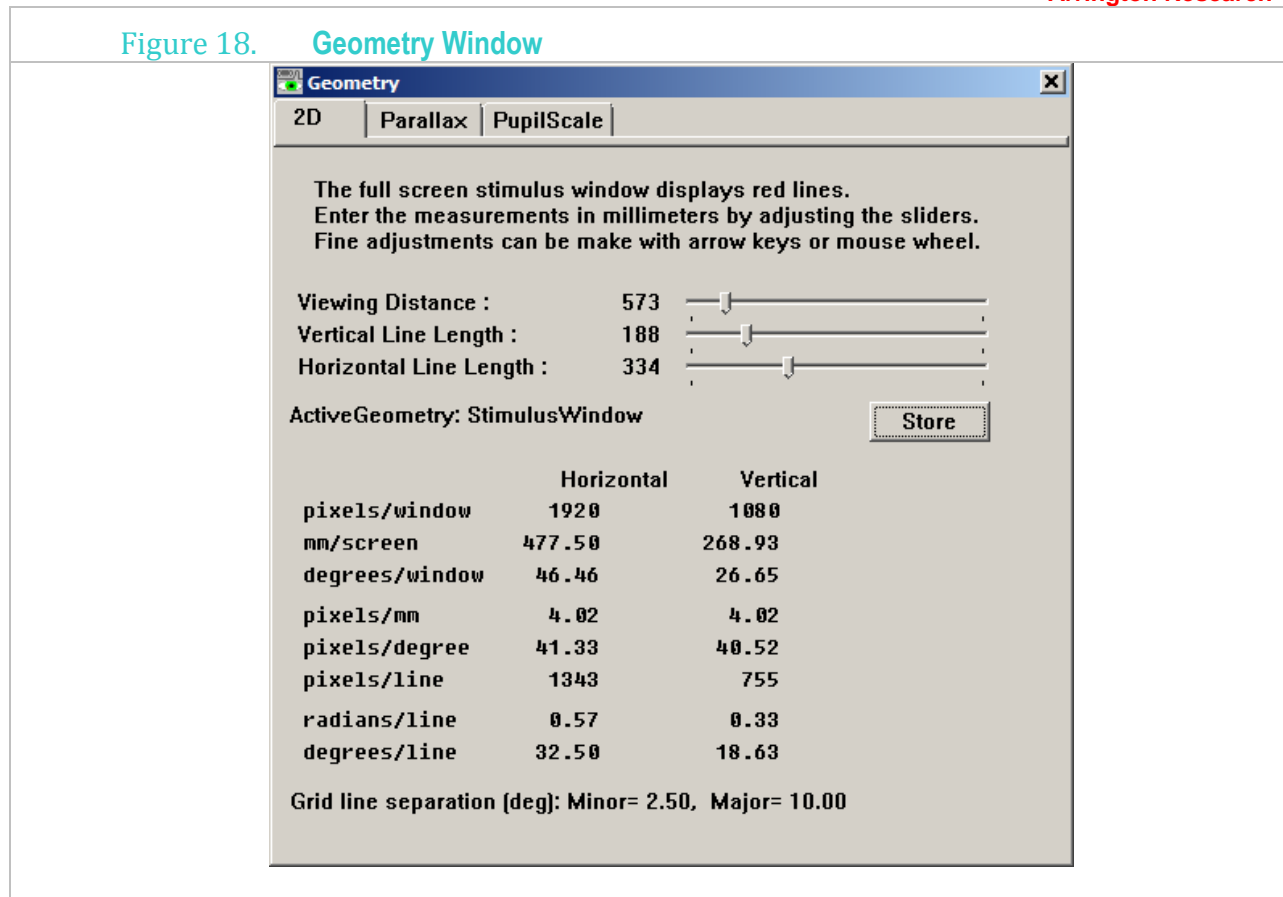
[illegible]

Figure 18. Geometry Window

Geometry

2D | Parallax | PupilScale

The full screen stimulus window displays red lines.
Enter the measurements in millimeters by adjusting the sliders.
Fine adjustments can be make with arrow keys or mouse wheel.

Viewing Distance : 573
Vertical Line Length : 188
Horizontal Line Length : 334

ActiveGeometry: StimulusWindow

Store

| | Horizontal | Vertical |
|---|---|---|
| pixels/window | 1920 | 1080 |
| mm/screen | 477.50 | 268.93 |
| degrees/window | 46.46 | 26.65 |
| pixels/mm | 4.02 | 4.02 |
| pixels/degree | 41.33 | 40.52 |
| pixels/line | 1343 | 755 |
| radians/line | 0.57 | 0.33 |
| degrees/line | 32.50 | 18.63 |

Grid line separation (deg): Minor= 2.50, Major= 10.00